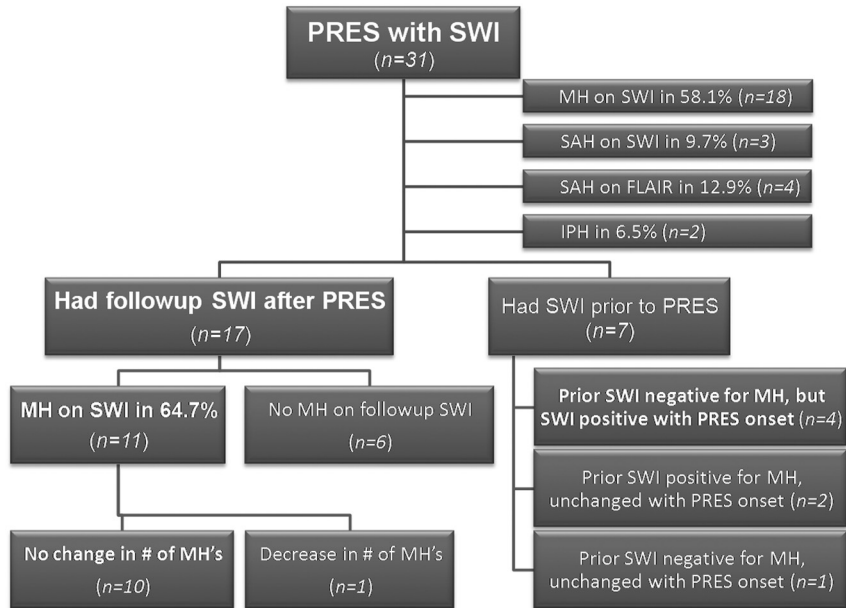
PRES with SWI
(n=31)

MH on SWI in 58.1% (n=18)

SAH on SWI in 9.7% (n=3)

SAH on FLAIR in 12.9% (n=4)

IPH in 6.5% (n=2)

Had followup SWI after PRES
(n=17)

Had SWI prior to PRES
(n=7)

MH on SWI in 64.7%
(n=11)

No MH on followup SWI
(n=6)

Prior SWI negative for MH, but SWI positive with PRES onset (n=4)

Prior SWI positive for MH, unchanged with PRES onset (n=2)

Prior SWI negative for MH, unchanged with PRES onset (n=1)

No change in # of MH's
(n=10)

Decrease in # of MH's
(n=1)